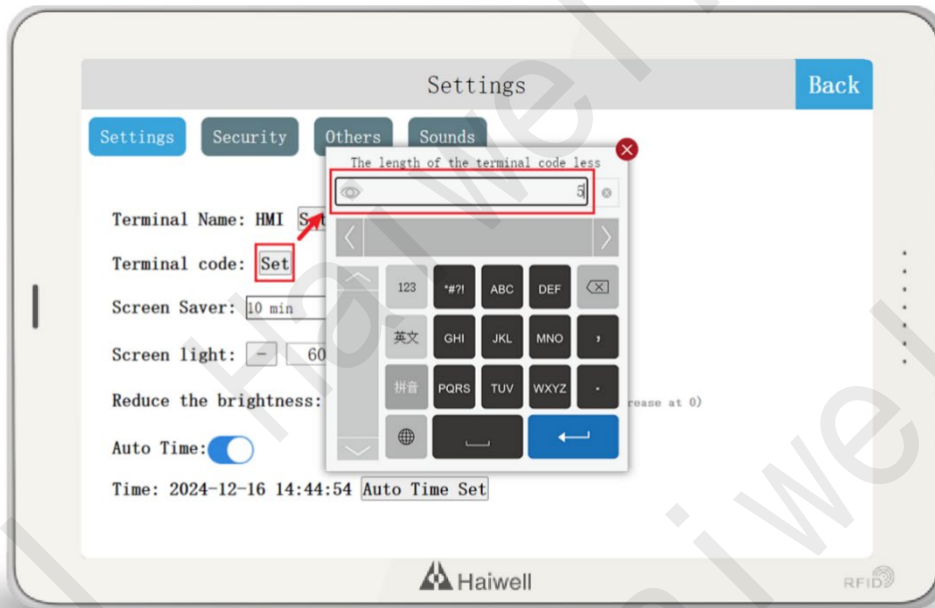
Settings

Back

Settings Security Others Sounds

The length of the terminal code less

5

Terminal Name: HMI Set

Terminal code: Set

Screen Saver: 10 min

Screen light: - 60

Reduce the brightness:

rease at 0)

Auto Time:

Time: 2024-12-16 14:44:54 Auto Time Set

123 *#?! ABC DEF

英文 GHI JKL MNO ,

拼音 PQRS TUV WXYZ .

Haiwell

RFID